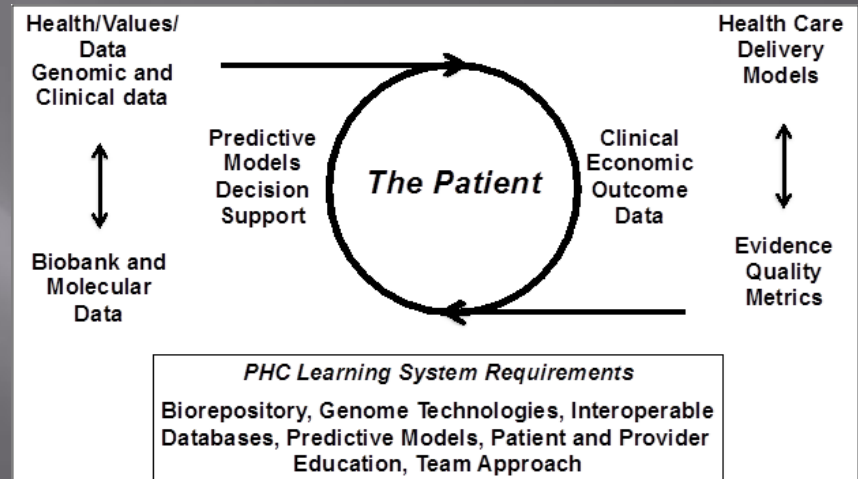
Health/Values/ Data Genomic and Clinical data

Biobank and Molecular Data

Predictive Models Decision Support

The Patient

Clinical Economic Outcome Data

Health Care Delivery Models

Evidence Quality Metrics

PHC Learning System Requirements

Biorepository, Genome Technologies, Interoperable Databases, Predictive Models, Patient and Provider Education, Team Approach